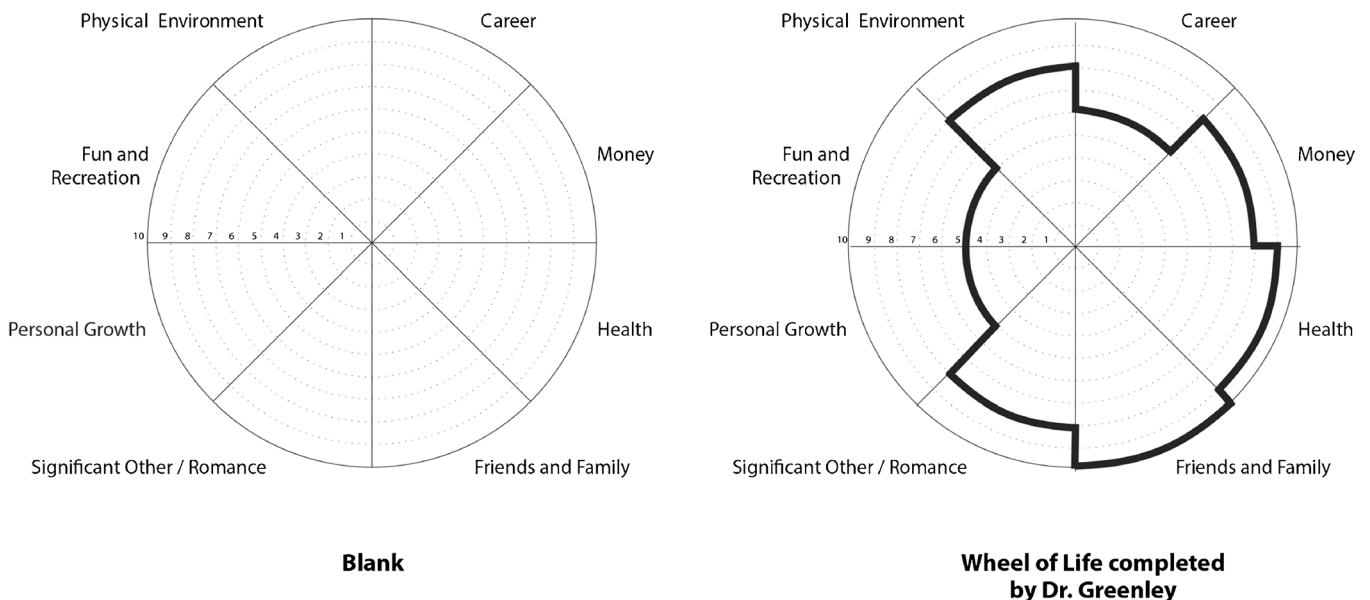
Physical Environment

Career

Fun and Recreation

Money

10 9 8 7 6 5 4 3 2 1

Personal Growth

Health

Significant Other / Romance

Friends and Family

Blank

Physical Environment

Career

Fun and Recreation

Money

10 9 8 7 6 5 4 3 2 1

Personal Growth

Health

Significant Other / Romance

Friends and Family

Wheel of Life completed by Dr. Greenley